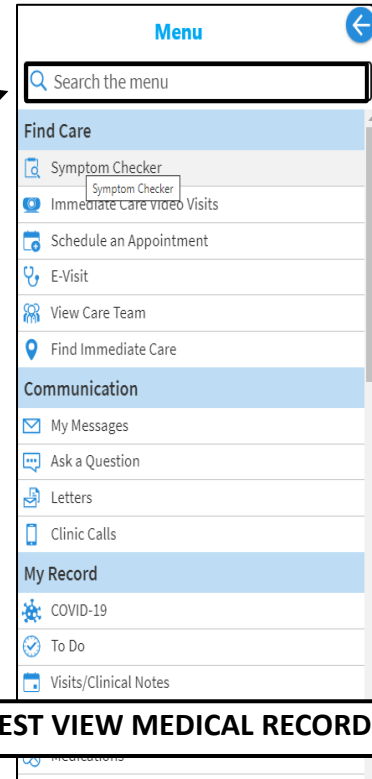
Menu

Search the menu

Find Care

Symptom Checker

Symptom Checker

Immediate Care Video Visits

Schedule an Appointment

E-Visit

View Care Team

Find Immediate Care

Communication

My Messages

Ask a Question

Letters

Clinic Calls

My Record

COVID-19

To Do

Visits/Clinical Notes

EST VIEW MEDICAL RECORD

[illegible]